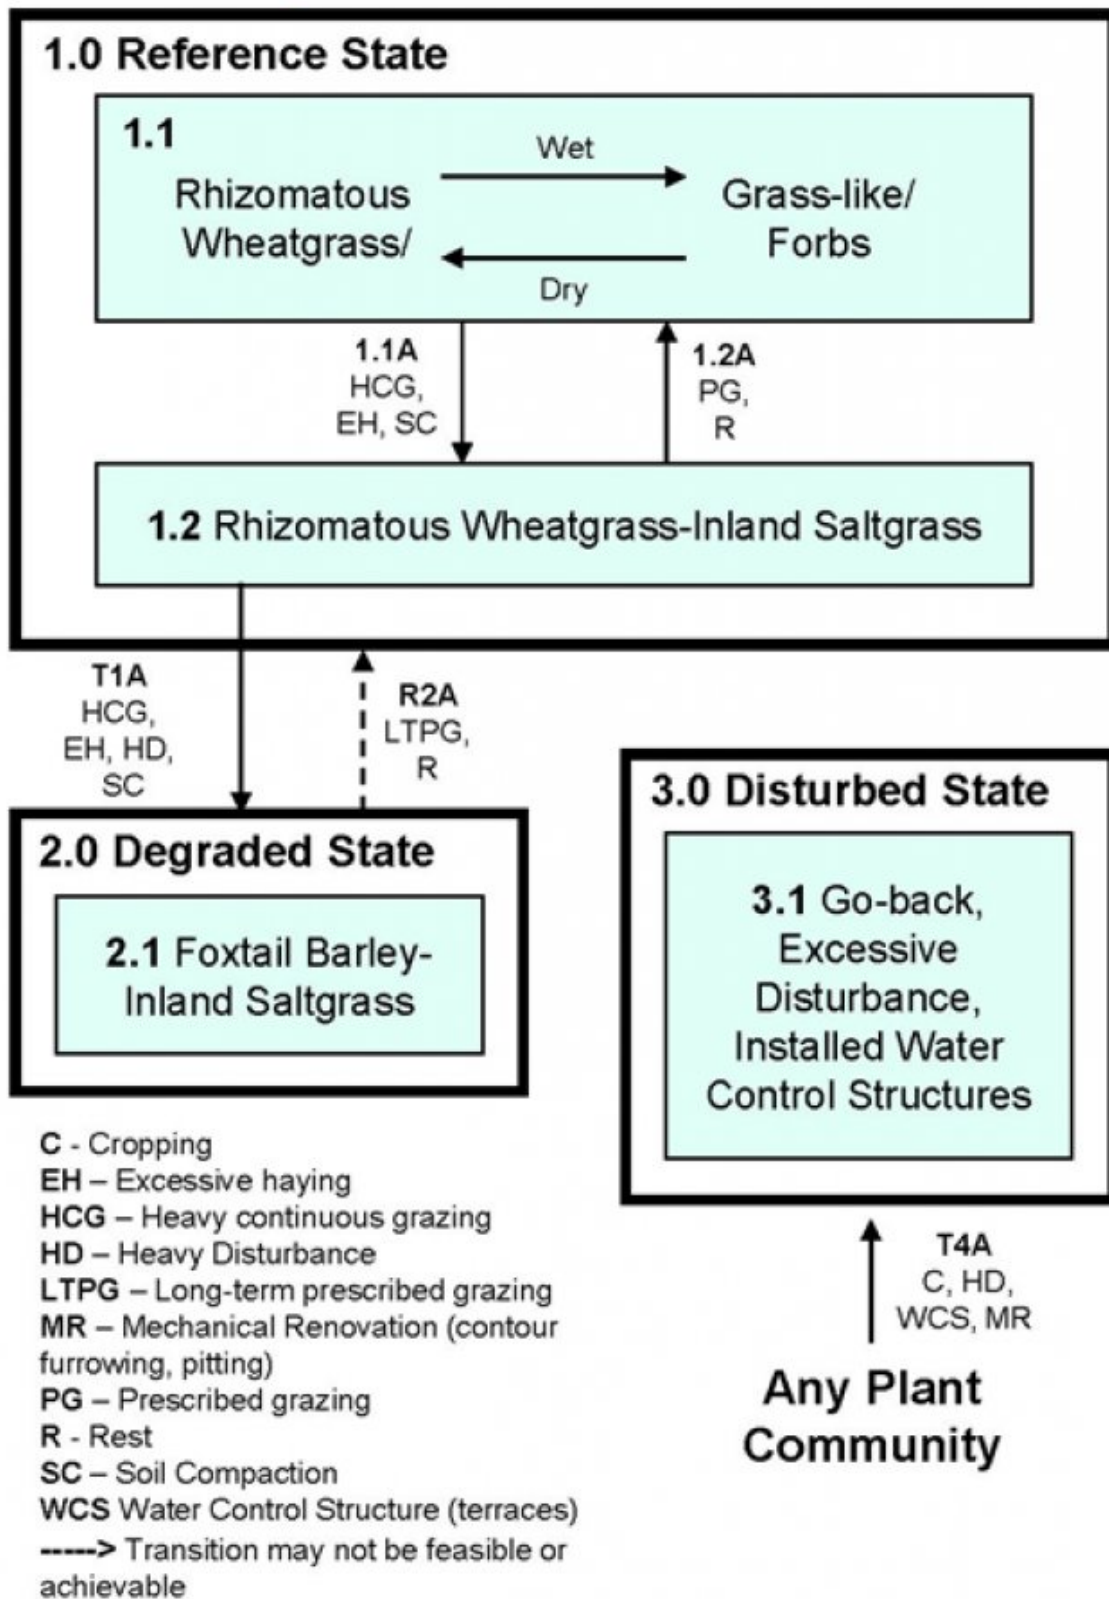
1.0 Reference State

1.1

Rhizomatous Wheatgrass/

Wet

Dry

Grass-like/ Forbs

1.1A
HCG,
EH, SC

1.2A
PG,
R

1.2 Rhizomatous Wheatgrass-Inland Saltgrass

T1A
HCG,
EH, HD,
SC

R2A
LTPG,
R

2.0 Degraded State

2.1 Foxtail Barley-Inland Saltgrass

3.0 Disturbed State

3.1 Go-back, Excessive Disturbance, Installed Water Control Structures

T4A
C, HD,
WCS, MR

Any Plant Community

C - Cropping
EH – Excessive haying
HCG – Heavy continuous grazing
HD – Heavy Disturbance
LTPG – Long-term prescribed grazing
MR – Mechanical Renovation (contour furrowing, pitting)
PG – Prescribed grazing
R - Rest
SC – Soil Compaction
WCS Water Control Structure (terraces)
-----> Transition may not be feasible or achievable